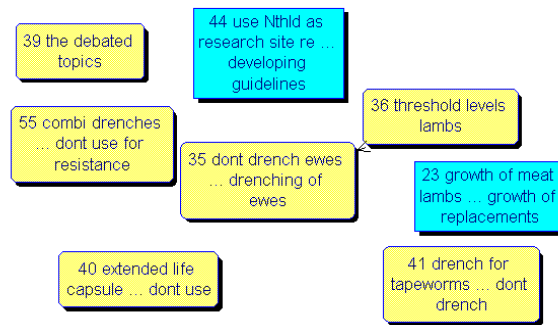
39 the debated topics

44 use Nthld as research site re ... developing guidelines

36 threshold levels lambs

55 combi drenches ... dont use for resistance

35 dont drench ewes ... drenching of ewes

23 growth of meat lambs ... growth of replacements

40 extended life capsule ... dont use

41 drench for tapeworms ... dont drench